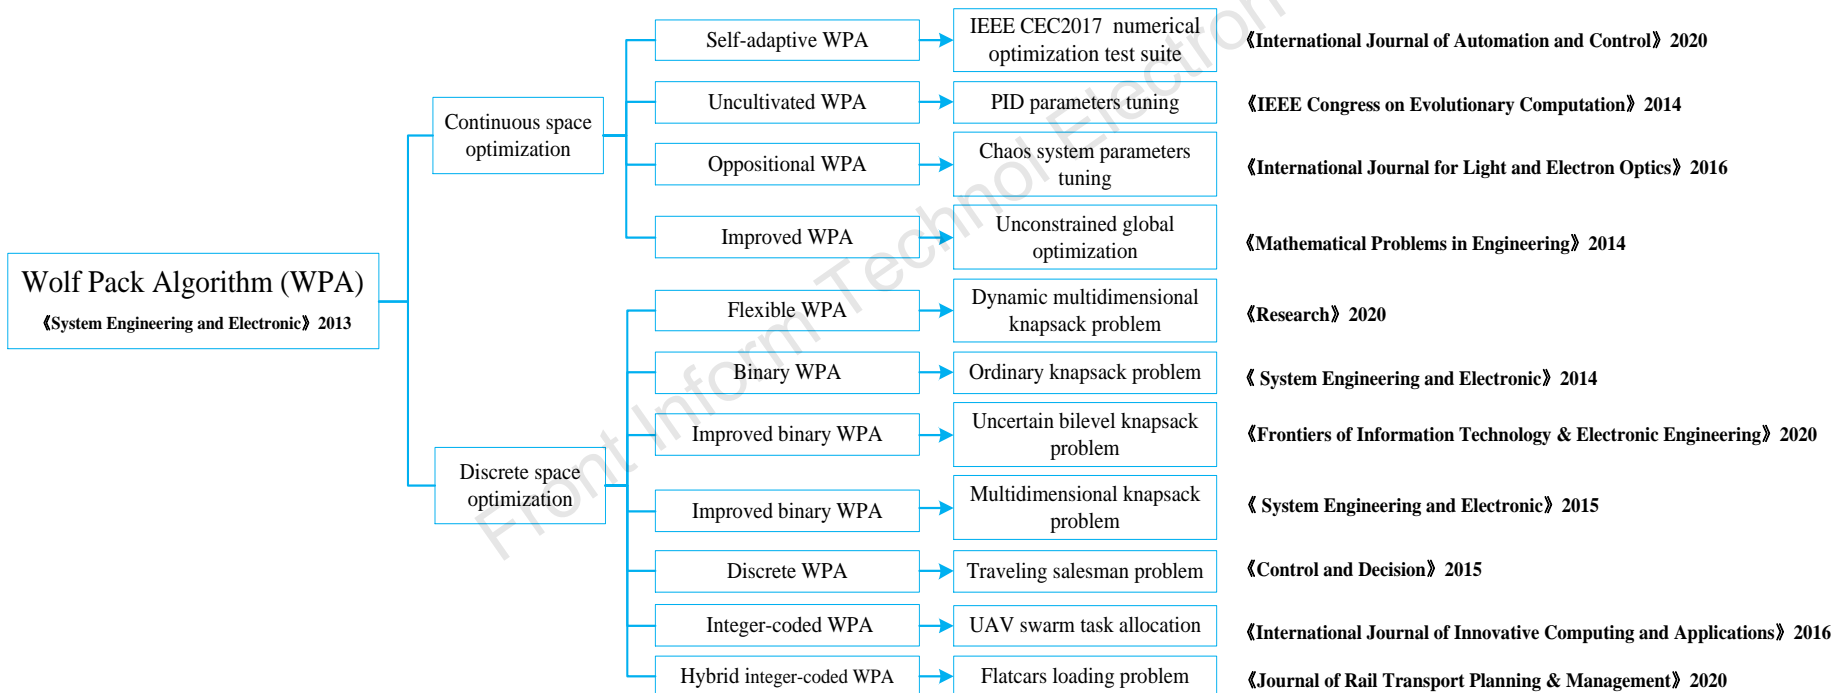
Wolf Pack Algorithm (WPA)
《System Engineering and Electronic》2013

Continuous space optimization

Self-adaptive WPA
IEEE CEC2017 numerical optimization test suite
《International Journal of Automation and Control》2020

Uncultivated WPA
PID parameters tuning
《IEEE Congress on Evolutionary Computation》2014

Oppositional WPA
Chaos system parameters tuning
《International Journal for Light and Electron Optics》2016

Improved WPA
Unconstrained global optimization
《Mathematical Problems in Engineering》2014

Discrete space optimization

Flexible WPA
Dynamic multidimensional knapsack problem
《Research》2020

Binary WPA
Ordinary knapsack problem
《 System Engineering and Electronic》2014

Improved binary WPA
Uncertain bilevel knapsack problem
《Frontiers of Information Technology & Electronic Engineering》2020

Improved binary WPA
Multidimensional knapsack problem
《 System Engineering and Electronic》2015

Discrete WPA
Traveling salesman problem
《Control and Decision》2015

Integer-coded WPA
UAV swarm task allocation
《International Journal of Innovative Computing and Applications》2016

Hybrid integer-coded WPA
Flatcars loading problem
《Journal of Rail Transport Planning & Management》2020

Front Inform Technol Electron